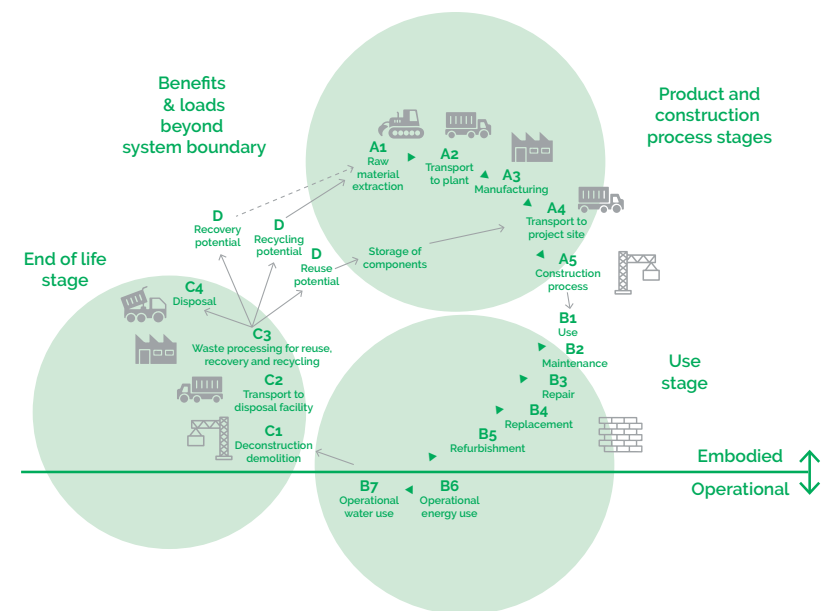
Benefits & loads beyond system boundary

Product and construction process stages

End of life stage

Use stage

A1
Raw material extraction

A2
Transport to plant

A3
Manufacturing

A4
Transport to project site

A5
Construction process

D
Recovery potential

D
Recycling potential

D
Reuse potential

Storage of components

C4
Disposal

C3
Waste processing for reuse, recovery and recycling

C2
Transport to disposal facility

C1
Deconstruction demolition

B1
Use

B2
Maintenance

B3
Repair

B4
Replacement

B5
Refurbishment

B6
Operational energy use

B7
Operational water use

Embodied

Operational